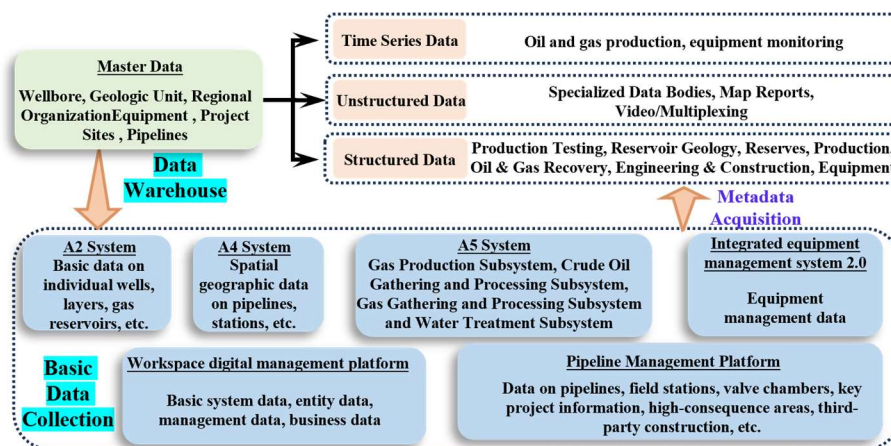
Master Data

Wellbore, Geologic Unit, Regional OrganizationEquipment , Project Sites , Pipelines

Data Warehouse

Time Series Data

Oil and gas production, equipment monitoring

Unstructured Data

Specialized Data Bodies, Map Reports, Video/Multiplexing

Structured Data

Production Testing, Reservoir Geology, Reserves, Production, Oil & Gas Recovery, Engineering & Construction, Equipment

Metadata Acquisition

A2 System
Basic data on individual wells, layers, gas reservoirs, etc.

A4 System
Spatial geographic data on pipelines, stations, etc.

A5 System
Gas Production Subsystem, Crude Oil Gathering and Processing Subsystem, Gas Gathering and Processing Subsystem and Water Treatment Subsystem

Integrated equipment management system 2.0

Equipment management data

Basic Data Collection

Workspace digital management platform

Basic system data, entity data, management data, business data

Pipeline Management Platform

Data on pipelines, field stations, valve chambers, key project information, high-consequence areas, third-party construction, etc.